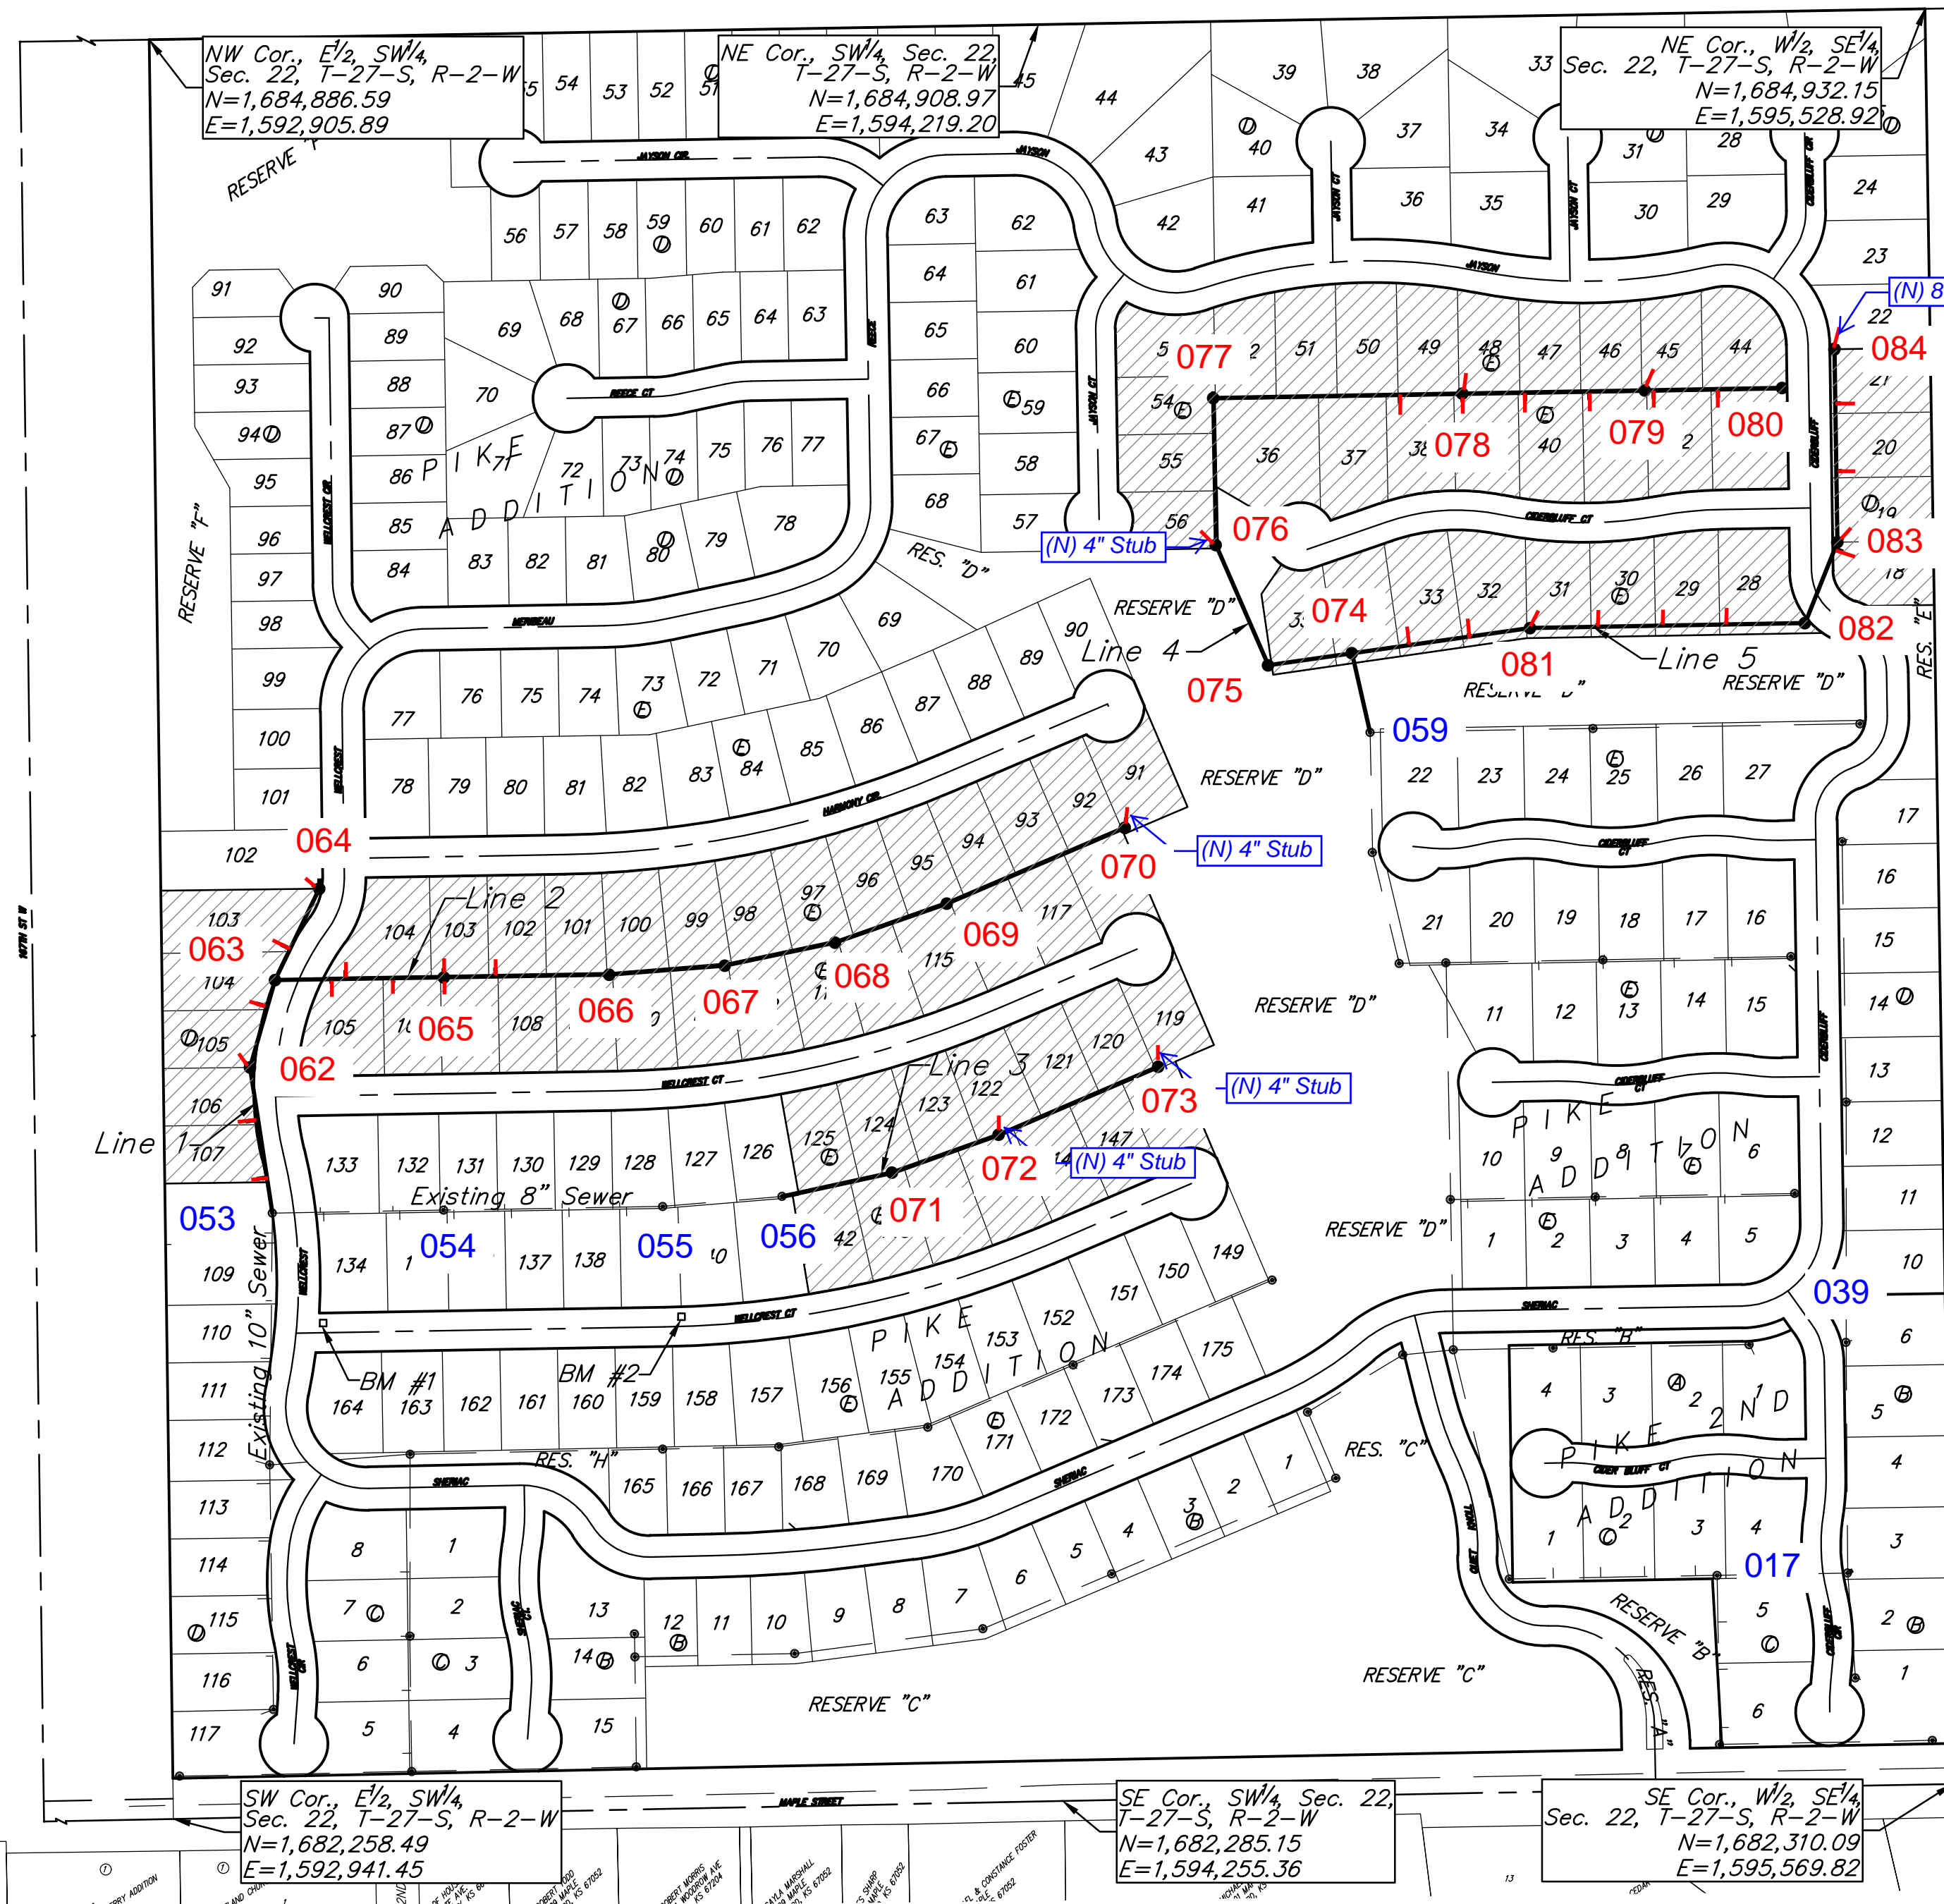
NW Cor., E1/2, SW1/4, Sec. 22, T-27-S, R-2-W
N=1,684,886.59
E=1,592,905.89

NE Cor., SW1/4, Sec. 22, T-27-S, R-2-W
N=1,684,908.97
E=1,594,219.20

NE Cor., W1/2, SE1/4, Sec. 22, T-27-S, R-2-W
N=1,684,932.15
E=1,595,528.92

RESERVE "F"
JAYSON CIR
JAYSON
JAYSON CT
REECE CT
REECE
MERIBEAU
WELLCREST CIR
HARMONY CIR
CEDERBLUFF CT
CEDERBLUFF CIR
WELLCREST CT
SHERIAC
MAPLE STREET

P I K E  A D D I T I O N
P I K E  A D D I T I O N
P I K E  A D D I T I O N
P I K E  2 N D  A D D I T I O N

RES. "D"
RESERVE "D"
RESERVE "C"
RESERVE "B"
RES. "A"
RES. "B"
RES. "C"
RES. "H"
RES. "E"

(N) 8
084
077
078
079
080
076
083
082
074
081
075
059
064
070
063
069
068
065
066
067
062
073
072
071
053
054
055
056
039
017

(N) 4" Stub
(N) 4" Stub
(N) 4" Stub
(N) 4" Stub

Line 1
Line 2
Line 3
Line 4
Line 5
Existing 8" Sewer
Existing 10" Sewer
BM #1
BM #2

SW Cor., E1/2, SW1/4, Sec. 22, T-27-S, R-2-W
N=1,682,258.49
E=1,592,941.45

SE Cor., SW1/4, Sec. 22, T-27-S, R-2-W
N=1,682,285.15
E=1,594,255.36

SE Cor., W1/2, SE1/4, Sec. 22, T-27-S, R-2-W
N=1,682,310.09
E=1,595,569.82